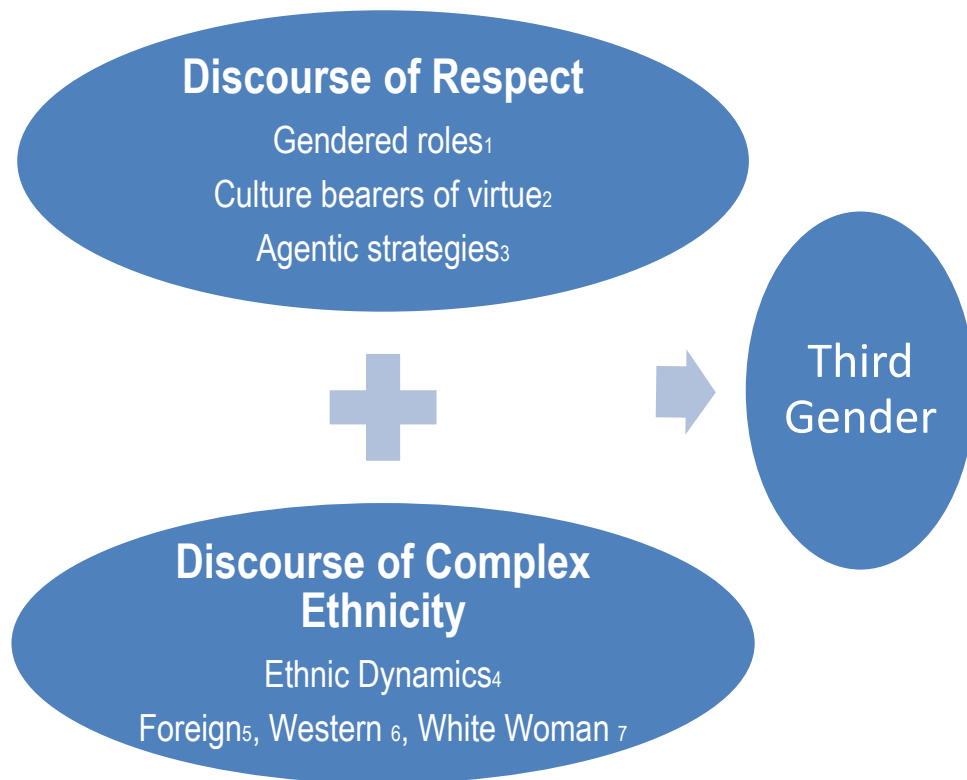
Discourse of Respect

Gendered roles$_1$

Culture bearers of virtue$_2$

Agentic strategies$_3$

Third Gender

Discourse of Complex Ethnicity

Ethnic Dynamics$_4$

Foreign$_5$, Western $_6$, White Woman $_7$